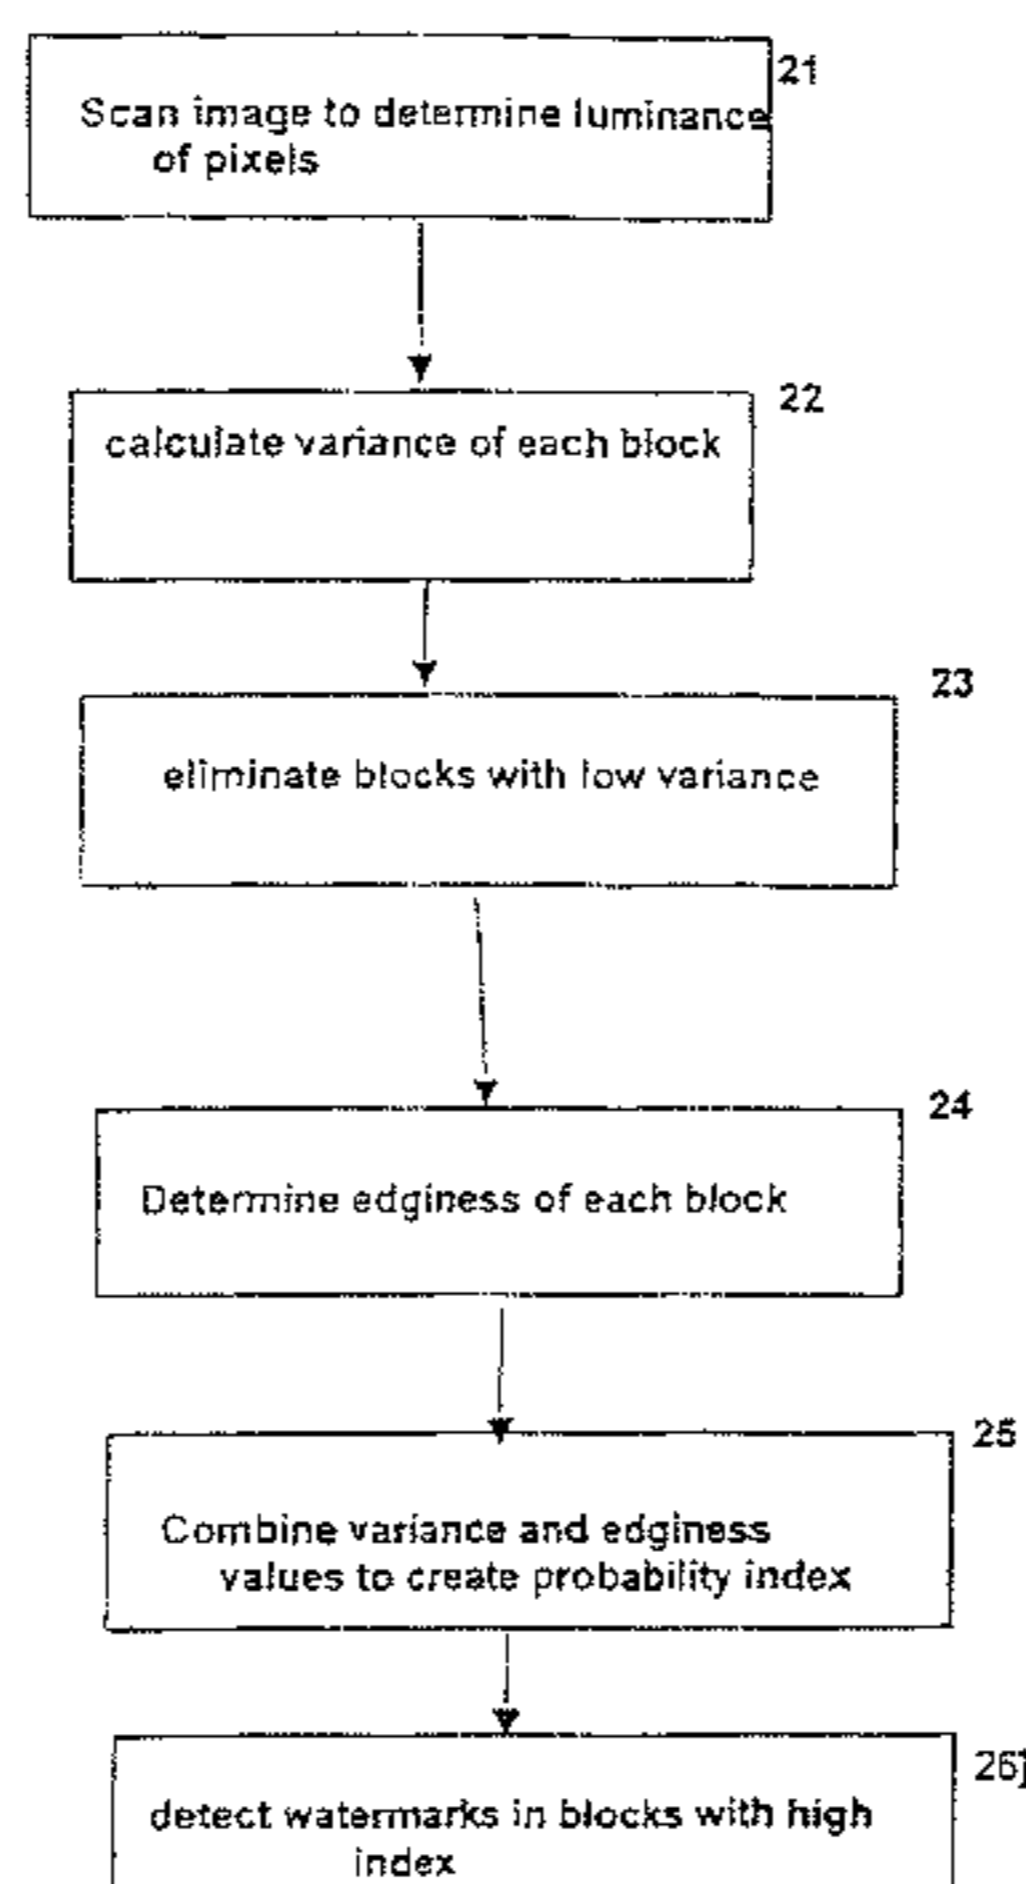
Scan image to determine luminance of pixels

21

calculate variance of each block

22

eliminate blocks with low variance

23

Determine edginess of each block

24

Combine variance and edginess values to create probability index

25

detect watermarks in blocks with high index

26